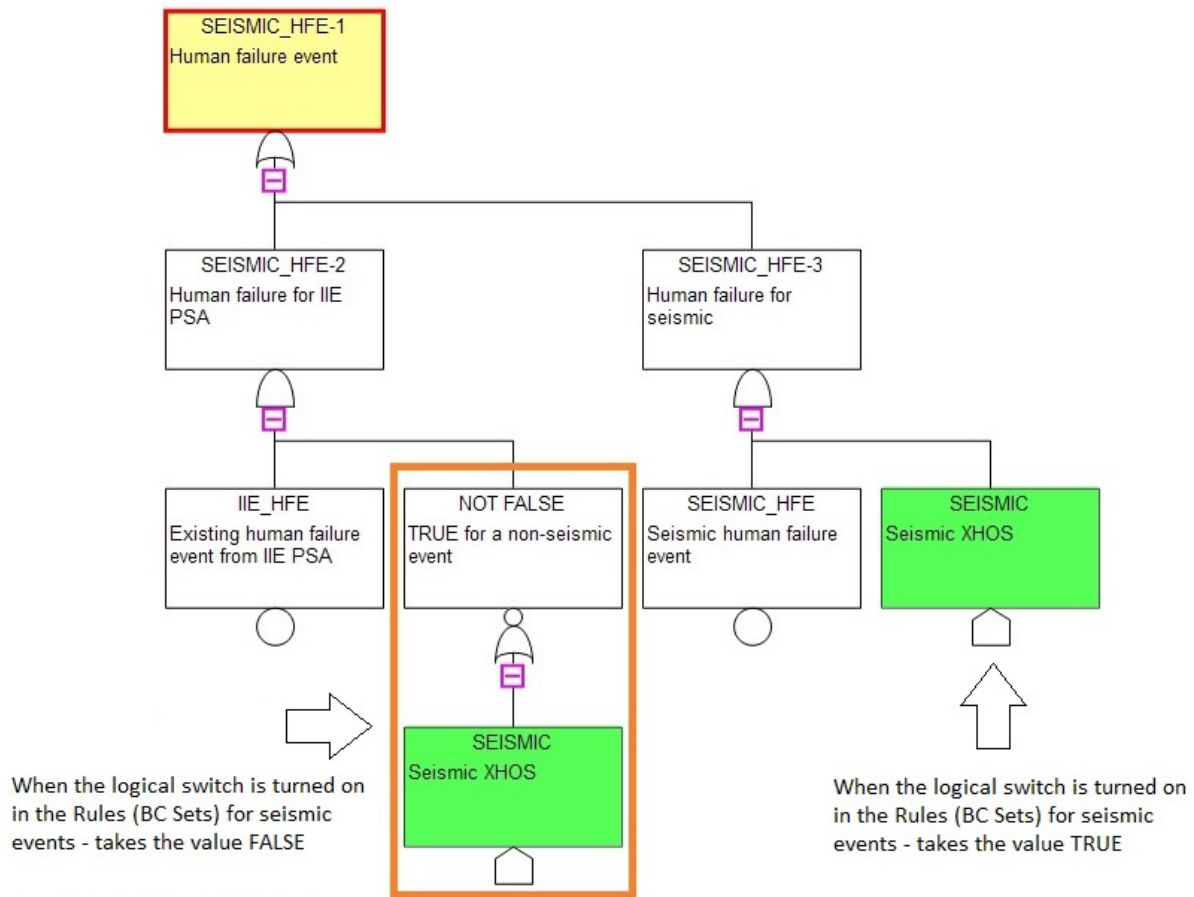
SEISMIC_HFE-1
Human failure event

SEISMIC_HFE-2
Human failure for IIE PSA

SEISMIC_HFE-3
Human failure for seismic

IIE_HFE
Existing human failure event from IIE PSA

NOT FALSE
TRUE for a non-seismic event

SEISMIC_HFE
Seismic human failure event

SEISMIC
Seismic XHOS

SEISMIC
Seismic XHOS

When the logical switch is turned on in the Rules (BC Sets) for seismic events - takes the value FALSE

When the logical switch is turned on in the Rules (BC Sets) for seismic events - takes the value TRUE